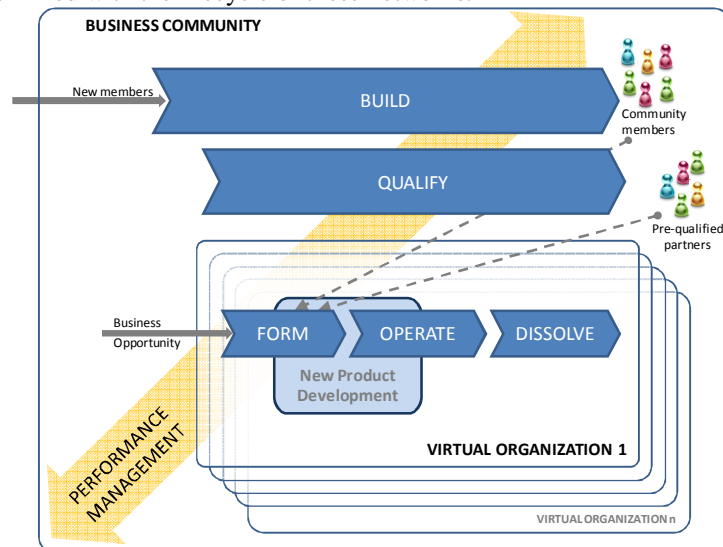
BUSINESS COMMUNITY

New members

BUILD

Community members

QUALIFY

Pre-qualified partners

Business Opportunity

FORM

OPERATE

DISSOLVE

New Product Development

PERFORMANCE MANAGEMENT

VIRTUAL ORGANIZATION 1

VIRTUAL ORGANIZATION n